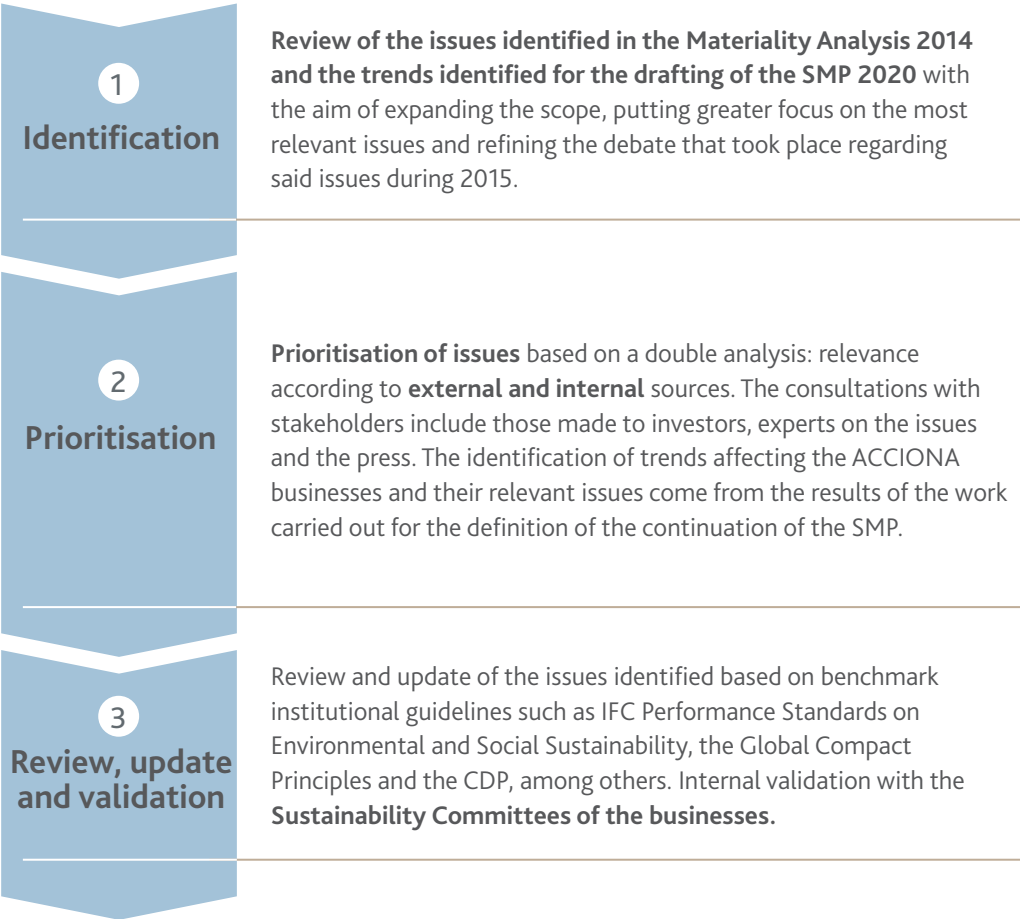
1
Identification

Review of the issues identified in the Materiality Analysis 2014 and the trends identified for the drafting of the SMP 2020 with the aim of expanding the scope, putting greater focus on the most relevant issues and refining the debate that took place regarding said issues during 2015.

2
Prioritisation

Prioritisation of issues based on a double analysis: relevance according to external and internal sources. The consultations with stakeholders include those made to investors, experts on the issues and the press. The identification of trends affecting the ACCIONA businesses and their relevant issues come from the results of the work carried out for the definition of the continuation of the SMP.

3
Review, update and validation

Review and update of the issues identified based on benchmark institutional guidelines such as IFC Performance Standards on Environmental and Social Sustainability, the Global Compact Principles and the CDP, among others. Internal validation with the Sustainability Committees of the businesses.